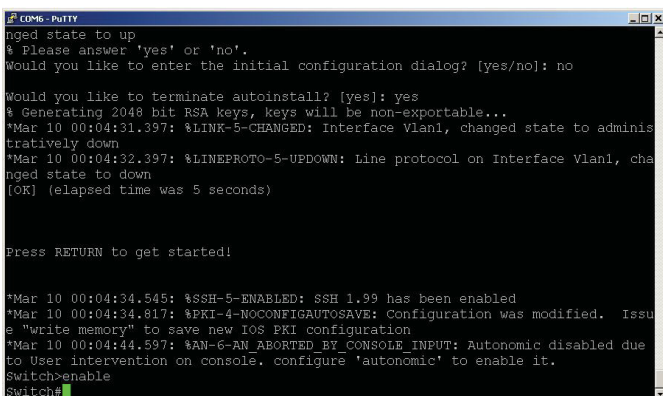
COM6 - PuTTY

nged state to up
% Please answer 'yes' or 'no'.
Would you like to enter the initial configuration dialog? [yes/no]: no

Would you like to terminate autoinstall? [yes]: yes
% Generating 2048 bit RSA keys, keys will be non-exportable...
*Mar 10 00:04:31.397: %LINK-5-CHANGED: Interface Vlan1, changed state to administratively down
*Mar 10 00:04:32.397: %LINEPROTO-5-UPDOWN: Line protocol on Interface Vlan1, changed state to down
[OK] (elapsed time was 5 seconds)

Press RETURN to get started!

*Mar 10 00:04:34.545: %SSH-5-ENABLED: SSH 1.99 has been enabled
*Mar 10 00:04:34.817: %PKI-4-NOCONFIGAUTOSAVE: Configuration was modified. Issue "write memory" to save new IOS PKI configuration
*Mar 10 00:04:44.597: %AN-6-AN_ABORTED_BY_CONSOLE_INPUT: Autonomic disabled due to User intervention on console. configure 'autonomic' to enable it.
Switch>enable
Switch#